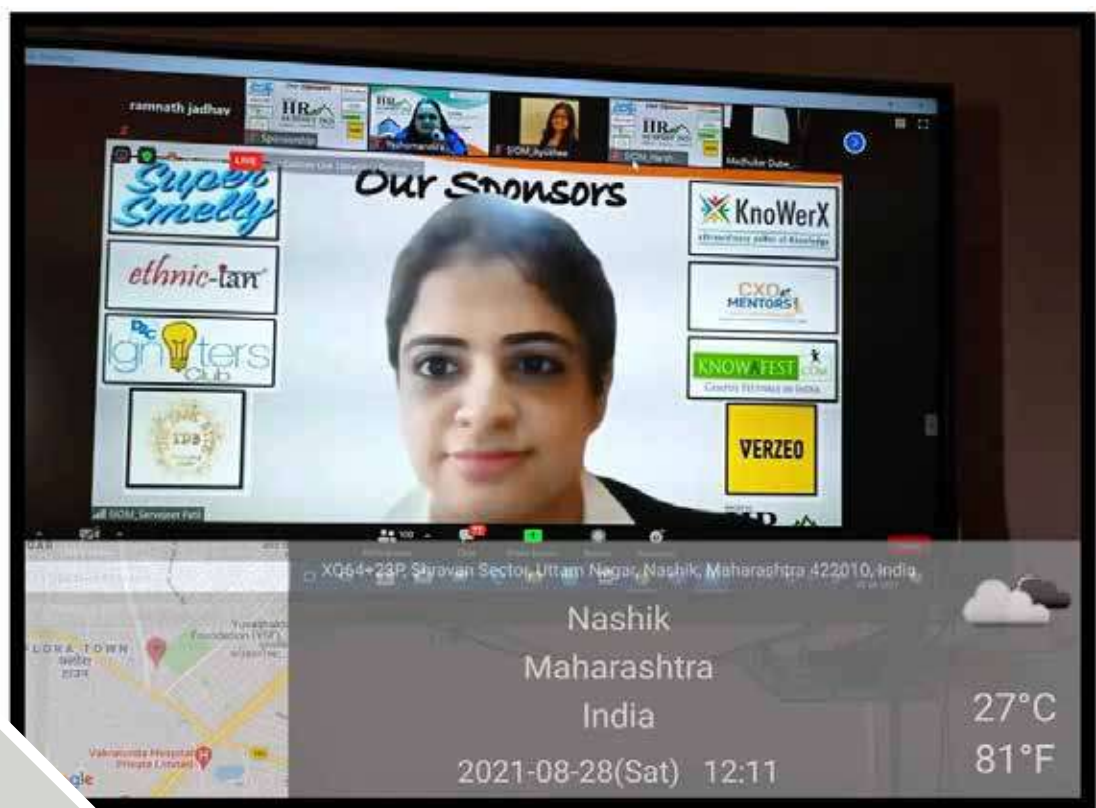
ramnath jadhav

HR

SIOM_Ayushee

HR

Madhukar Dube

LIVE

Our Sponsors

Super Smelly

ethnic-tan

DC Igniters Club

KnoWerX

CXO MENTORS

KNOWAFEST.COM

VERZEO

SIOM_Sanjeet Pati

XQ64+23P, Shravan Sector, Uttam Nagar, Nashik, Maharashtra 422010, India

Nashik

Maharashtra

India

2021-08-28(Sat) 12:11

27°C

81°F

LONA TOWN

Yuvashakti Foundation (YSF)

Vakratunda Hospital Private Limited

Google